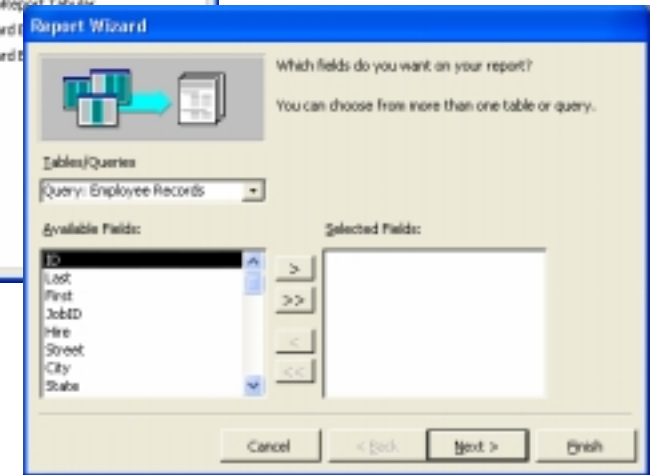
Report Wizard

Which fields do you want on your report?

You can choose from more than one table or query.

Tables/Queries

Query: Employee Records

Available Fields:

ID
Last
First
JobID
Hire
Street
City
State

Selected Fields:

>
>>
<
<<

Cancel
< Back
Next >
Finish